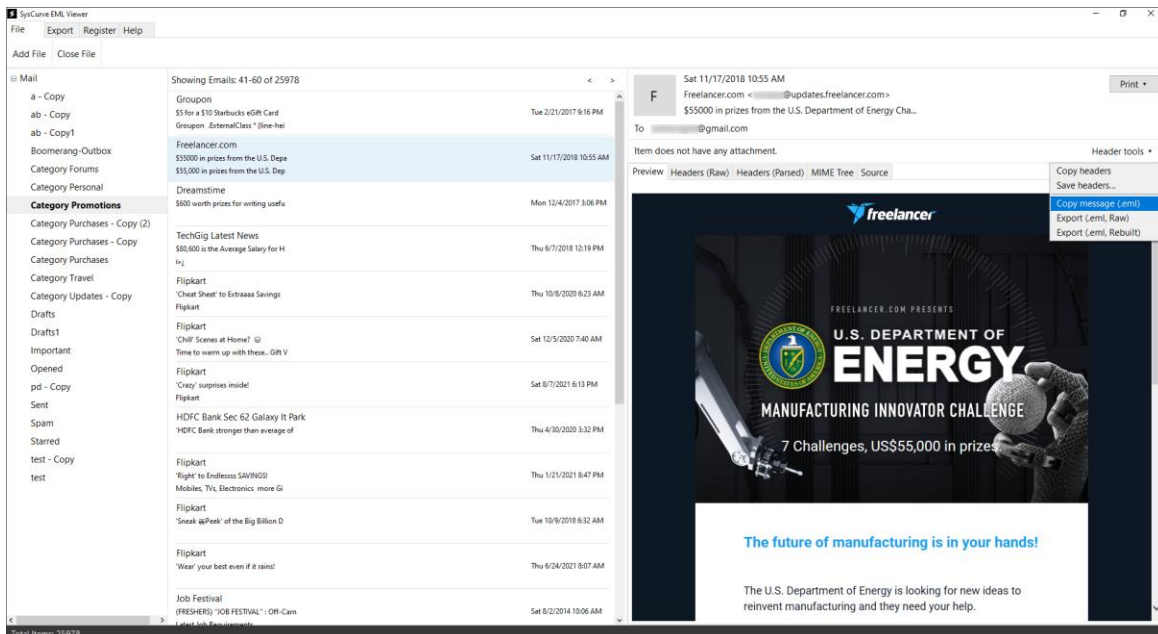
SysCurve EML Viewer

File Export Register Help

Add File Close File

Mail
a - Copy
ab - Copy
ab - Copy1
Boomerang-Outbox
Category Forums
Category Personal
Category Promotions
Category Purchases - Copy (2)
Category Purchases - Copy
Category Purchases
Category Travel
Category Updates - Copy
Drafts
Drafts1
Important
Opened
pd - Copy
Sent
Spam
Starred
test - Copy
test

Showing Emails: 41-60 of 25978

Groupon
$5 for a $10 Starbucks eGift Card
Groupon .ExternalClass * {line-hei
Tue 2/21/2017 9:16 PM

Freelancer.com
$55000 in prizes from the U.S. Depa
$55,000 in prizes from the U.S. Dep
Sat 11/17/2018 10:55 AM

Dreamstime
$600 worth prizes for writing usefu
Mon 12/4/2017 3:06 PM

TechGig Latest News
$80,600 is the Average Salary for H
Thu 6/7/2018 12:19 PM

Flipkart
'Cheat Sheet' to Extraaaa Savings
Flipkart
Thu 10/8/2020 6:23 AM

Flipkart
'Chill' Scenes at Home? ☺
Time to warm up with these.. Gift V
Sat 12/5/2020 7:40 AM

Flipkart
'Crazy' surprises inside!
Flipkart
Sat 8/7/2021 6:13 PM

HDFC Bank Sec 62 Galaxy It Park
'HDFC Bank stronger than average of
Thu 4/30/2020 3:32 PM

Flipkart
'Right' to Endlessss SAVINGS!
Mobiles, TVs, Electronics more Gi
Thu 1/21/2021 8:47 PM

Flipkart
'Sneak @Peek' of the Big Billion D
Tue 10/9/2018 6:32 AM

Flipkart
'Wear' your best even if it rains!
Thu 6/24/2021 8:07 AM

Job Festival
(FRESHERS) "JOB FESTIVAL" : Off-Cam
Sat 8/2/2014 10:06 AM

Total Items: 25978

F
Sat 11/17/2018 10:55 AM
Freelancer.com <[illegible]@updates.freelancer.com>
$55000 in prizes from the U.S. Department of Energy Cha...
To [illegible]@gmail.com

Print

Item does not have any attachment.

Header tools

Preview Headers (Raw) Headers (Parsed) MIME Tree Source

Copy headers
Save headers...
Copy message (.eml)
Export (.eml, Raw)
Export (.eml, Rebuilt)

freelancer

FREELANCER.COM PRESENTS
U.S. DEPARTMENT OF
ENERGY
MANUFACTURING INNOVATOR CHALLENGE
7 Challenges, US$55,000 in prizes

The future of manufacturing is in your hands!

The U.S. Department of Energy is looking for new ideas to reinvent manufacturing and they need your help.